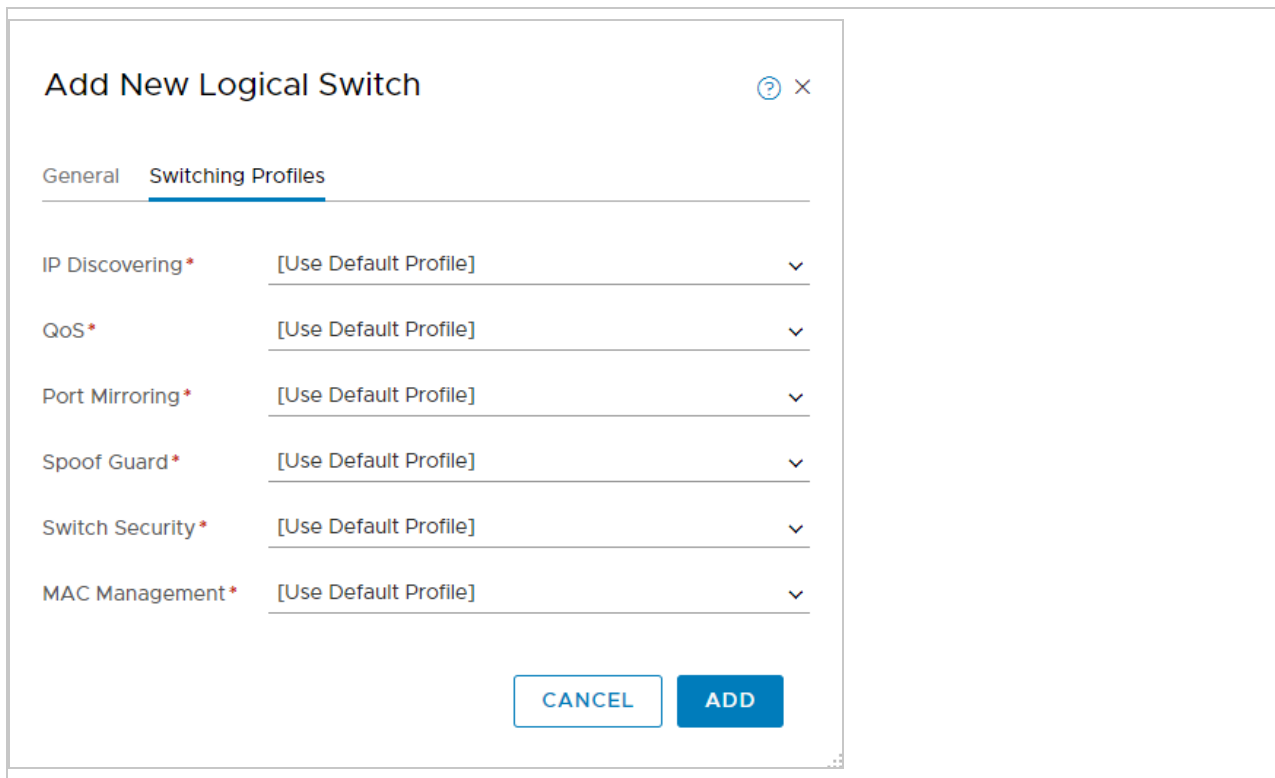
Add New Logical Switch

General Switching Profiles

IP Discovering* [Use Default Profile]

QoS* [Use Default Profile]

Port Mirroring* [Use Default Profile]

Spoof Guard* [Use Default Profile]

Switch Security* [Use Default Profile]

MAC Management* [Use Default Profile]

CANCEL ADD